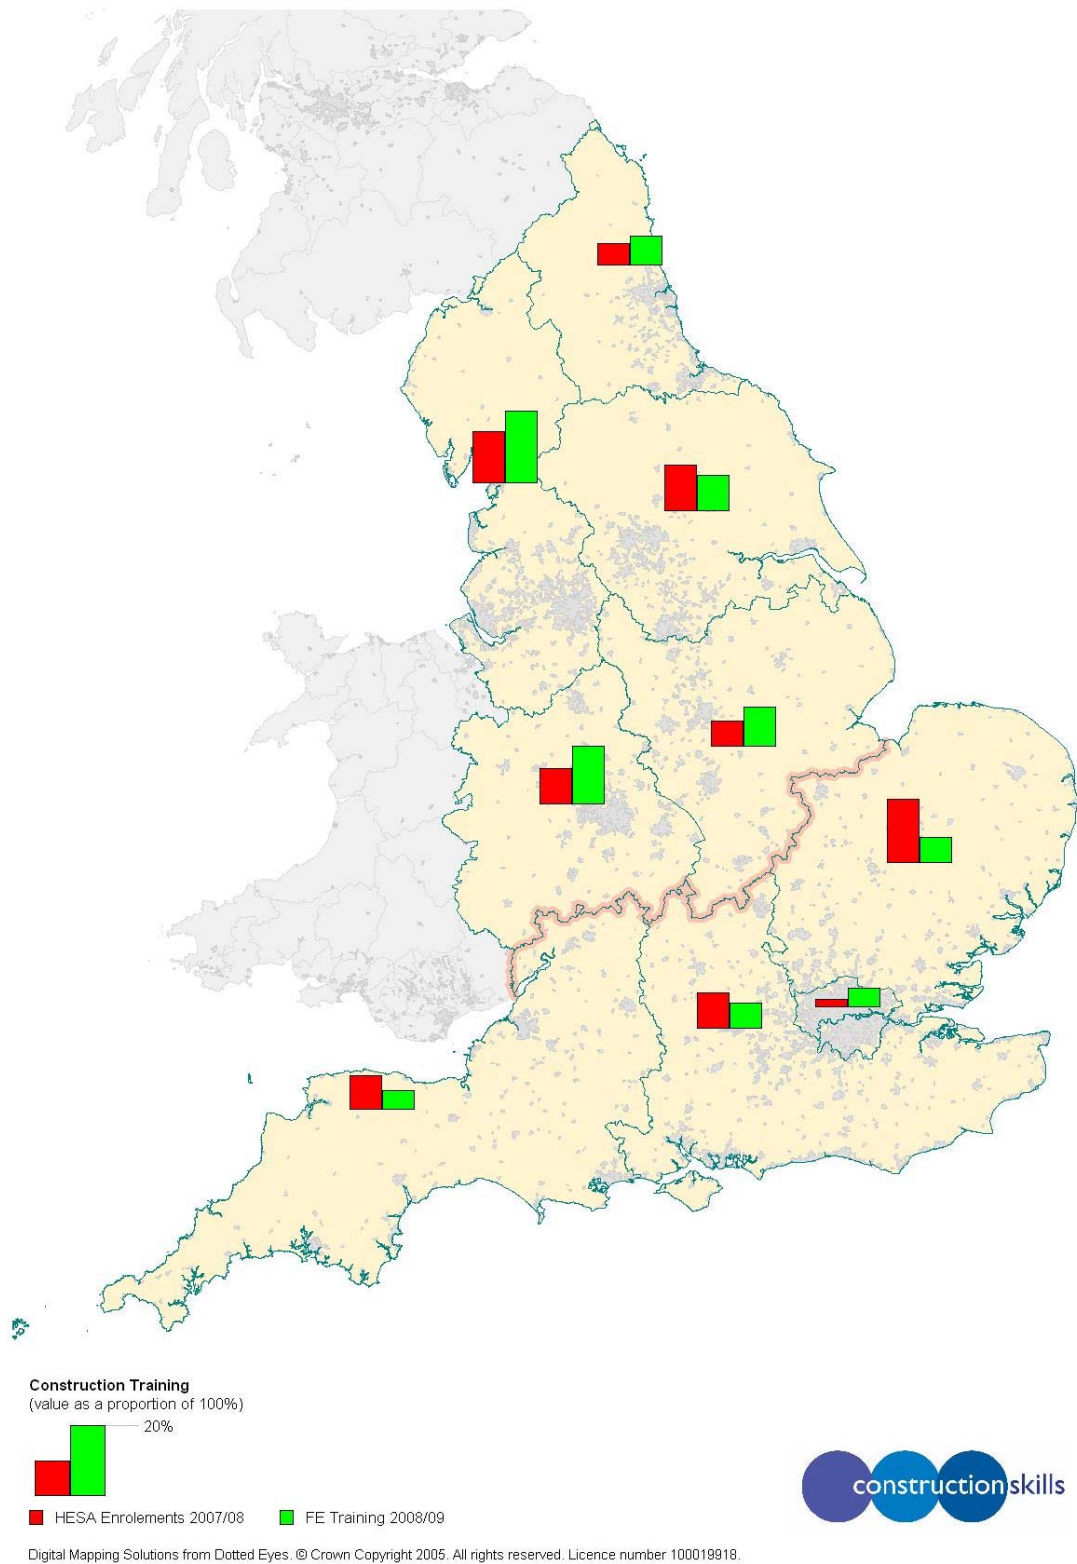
Construction Training
(value as a proportion of 100%)

20%

HESA Enrolements 2007/08
FE Training 2008/09

constructionskills

Digital Mapping Solutions from Dotted Eyes. © Crown Copyright 2005. All rights reserved. Licence number 100019918.